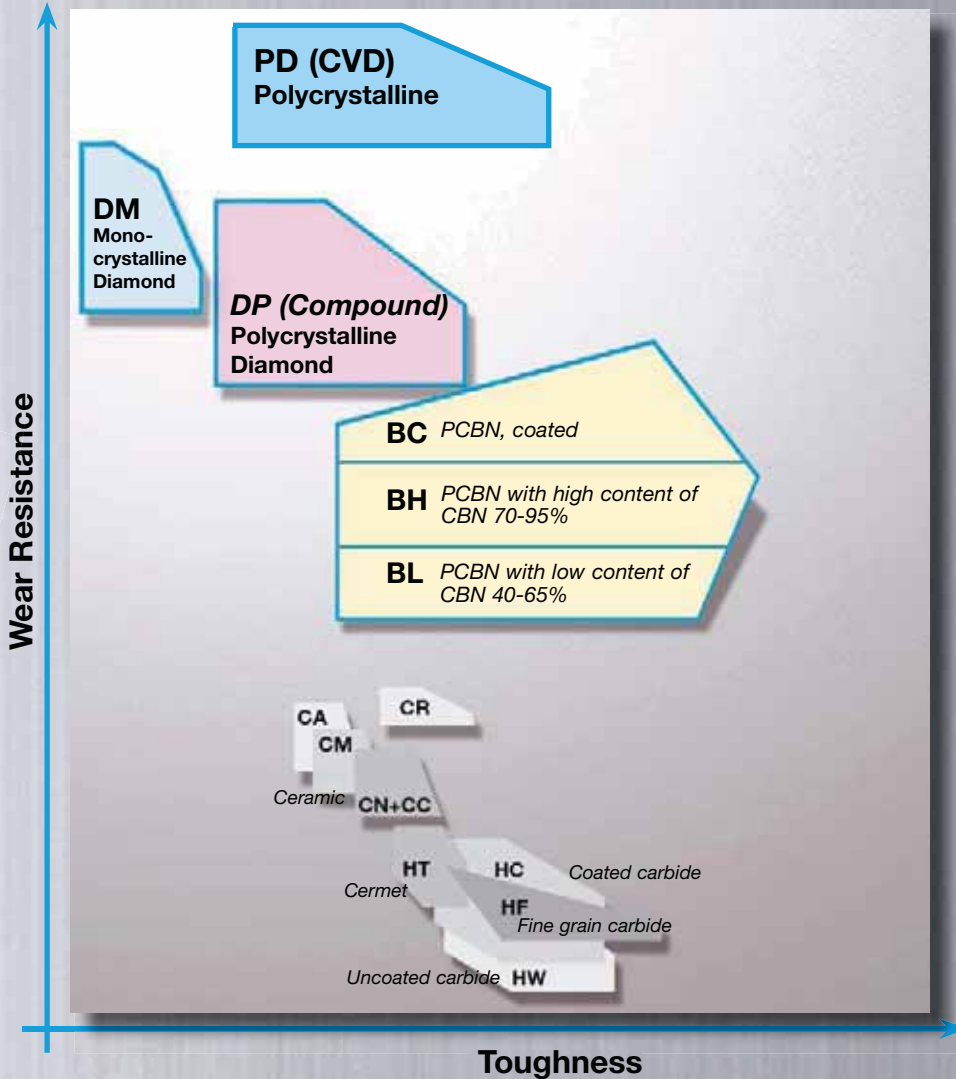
PD (CVD)
Polycrystalline

DM
Monocrystalline Diamond

DP (Compound)
Polycrystalline Diamond

BC PCBN, coated

BH PCBN with high content of CBN 70-95%

BL PCBN with low content of CBN 40-65%

CA

CR

CM

Ceramic

CN+CC

HT

HC

Coated carbide

Cermet

HF

Fine grain carbide

Uncoated carbide

HW

Wear Resistance

Toughness